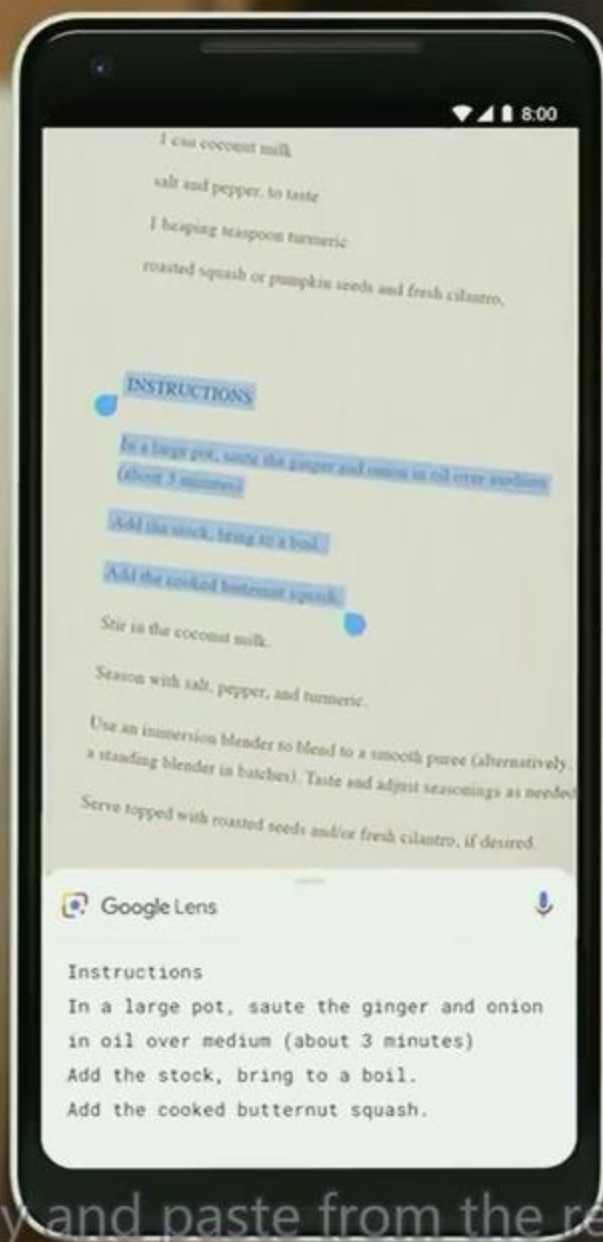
8:00

1 can coconut milk

salt and pepper, to taste

1 heaping teaspoon turmeric

roasted squash or pumpkin seeds and fresh cilantro.

INSTRUCTIONS

In a large pot, saute the ginger and onion in oil over medium (about 3 minutes)

Add the stock, bring to a boil.

Add the cooked butternut squash.

Stir in the coconut milk.

Season with salt, pepper, and turmeric.

Use an immersion blender to blend to a smooth puree (alternatively, a standing blender in batches). Taste and adjust seasonings as needed

Serve topped with roasted seeds and/or fresh cilantro, if desired.

Google Lens

Instructions
In a large pot, saute the ginger and onion in oil over medium (about 3 minutes)
Add the stock, bring to a boil.
Add the cooked butternut squash.

y and paste from the re